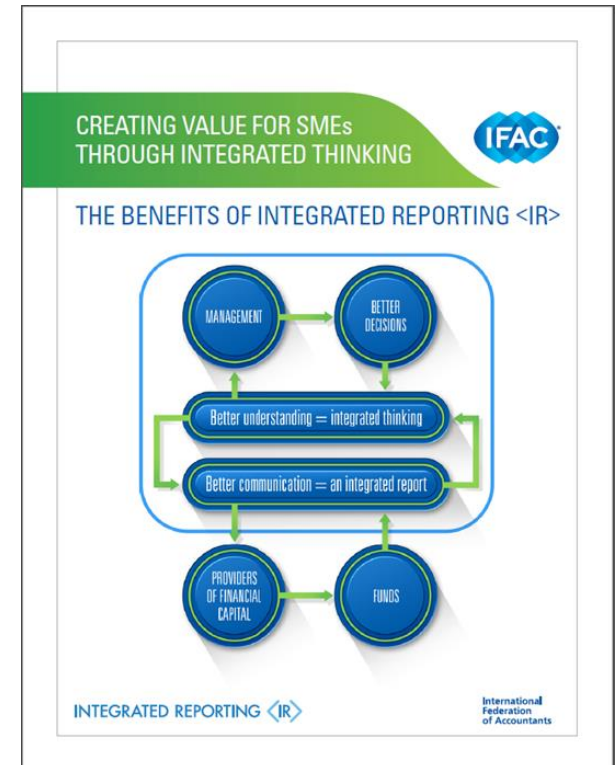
CREATING VALUE FOR SMEs
THROUGH INTEGRATED THINKING

IFAC®

THE BENEFITS OF INTEGRATED REPORTING <IR>

MANAGEMENT

BETTER DECISIONS

Better understanding = integrated thinking

Better communication = an integrated report

PROVIDERS OF FINANCIAL CAPITAL

FUNDS

INTEGRATED REPORTING <IR>

International Federation of Accountants